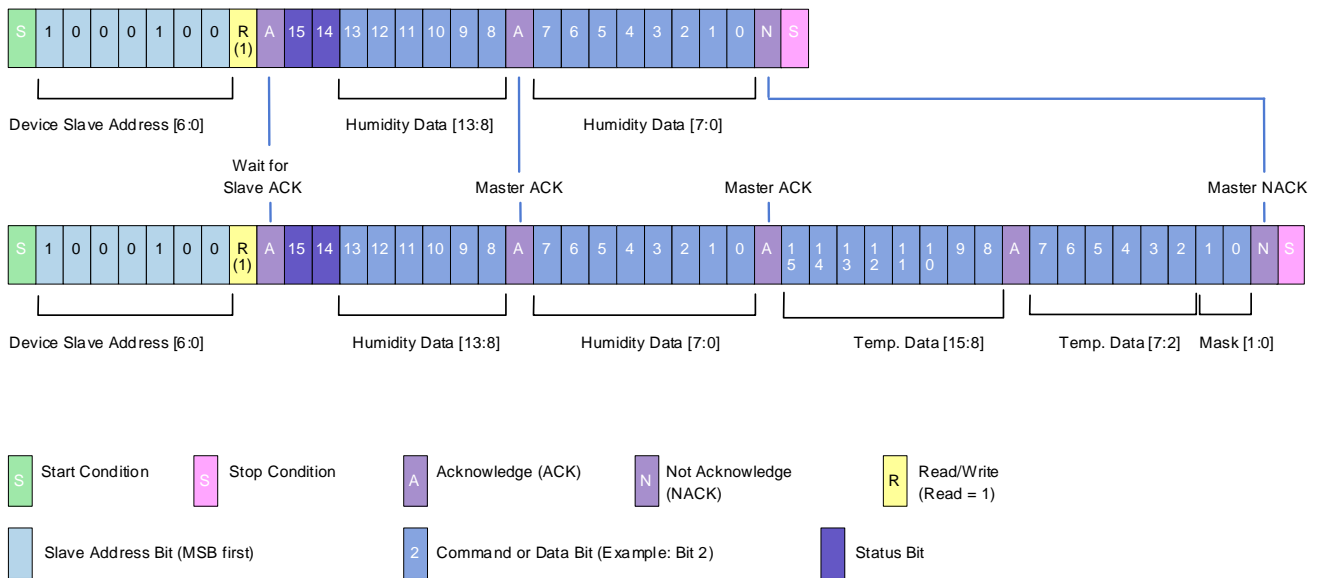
| S | 1 | 0 | 0 | 0 | 1 | 0 | 0 | R (1) | A | 15 | 14 | 13 | 12 | 11 | 10 | 9 | 8 | A | 7 | 6 | 5 | 4 | 3 | 2 | 1 | 0 | N | S |
|---|---|---|---|---|---|---|---|---|---|---|---|---|---|---|---|---|---|---|---|---|---|---|---|---|---|---|---|---|

Device Slave Address [6:0]

Humidity Data [13:8]

Humidity Data [7:0]

Wait for Slave ACK

Master ACK

Master ACK

Master NACK

| S | 1 | 0 | 0 | 0 | 1 | 0 | 0 | R (1) | A | 15 | 14 | 13 | 12 | 11 | 10 | 9 | 8 | A | 7 | 6 | 5 | 4 | 3 | 2 | 1 | 0 | A | 15 | 14 | 13 | 12 | 11 | 10 | 9 | 8 | A | 7 | 6 | 5 | 4 | 3 | 2 | 1 | 0 | N | S |
|---|---|---|---|---|---|---|---|---|---|---|---|---|---|---|---|---|---|---|---|---|---|---|---|---|---|---|---|---|---|---|---|---|---|---|---|---|---|---|---|---|---|---|---|---|---|---|

Device Slave Address [6:0]

Humidity Data [13:8]

Humidity Data [7:0]

Temp. Data [15:8]

Temp. Data [7:2]

Mask [1:0]

S Start Condition

S Stop Condition

A Acknowledge (ACK)

N Not Acknowledge (NACK)

R Read/Write (Read = 1)

Slave Address Bit (MSB first)

2 Command or Data Bit (Example: Bit 2)

Status Bit